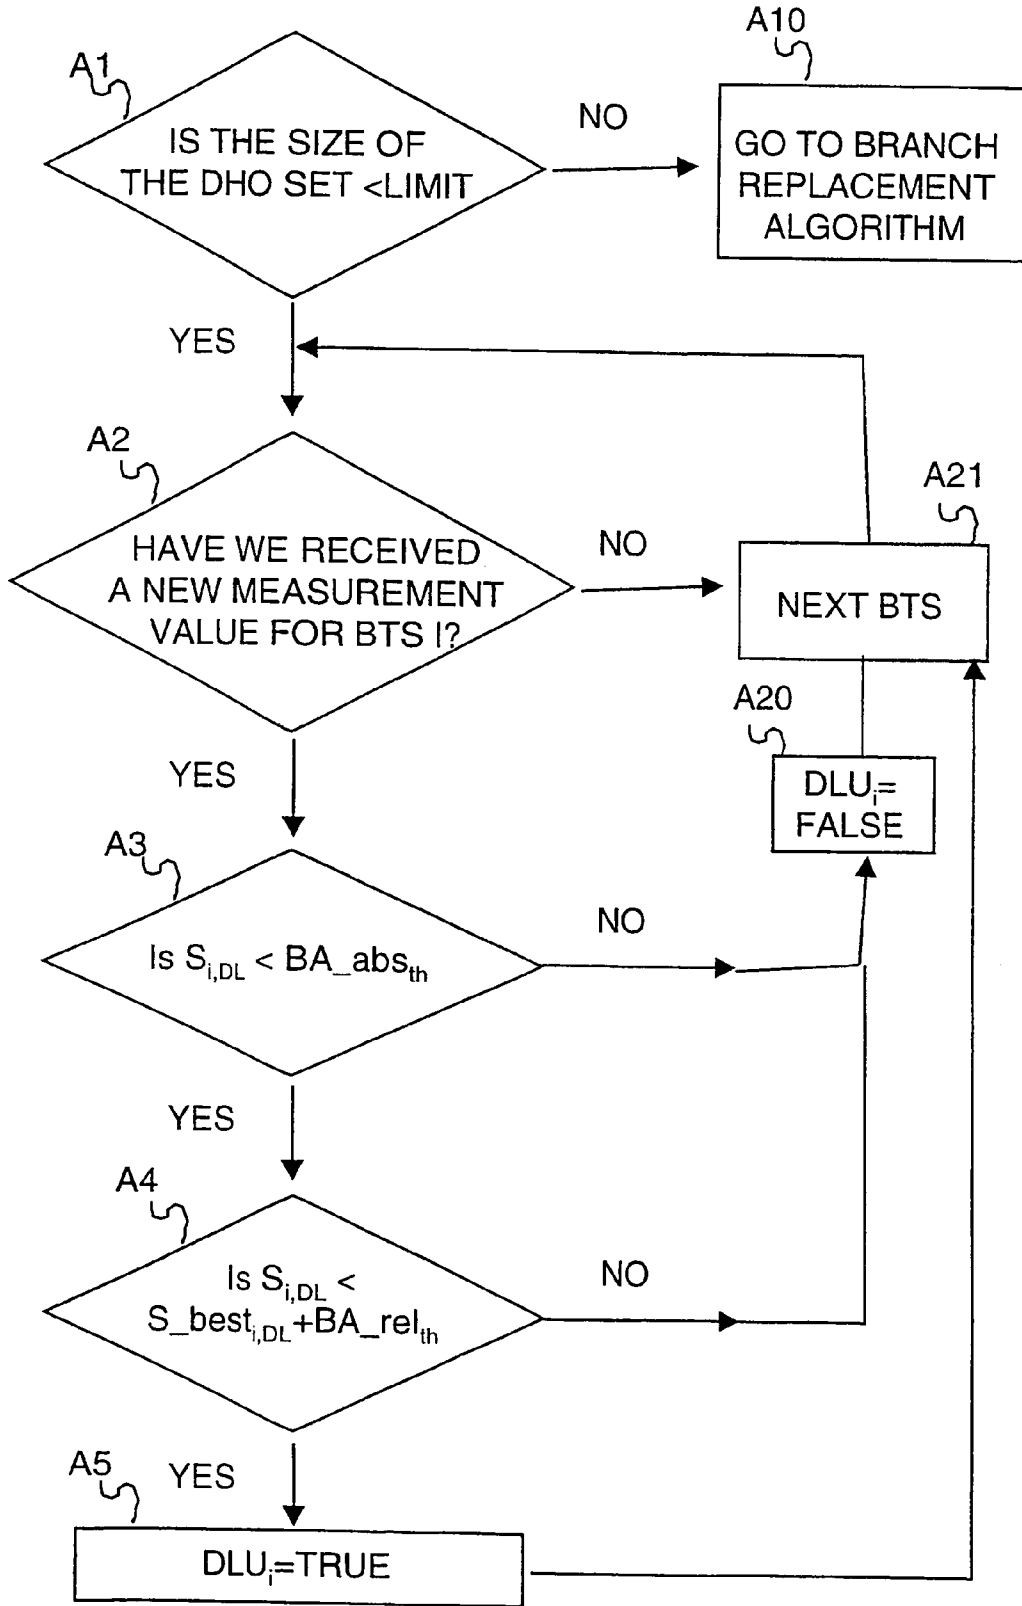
A1

IS THE SIZE OF THE DHO SET <LIMIT

NO

A10

GO TO BRANCH REPLACEMENT ALGORITHM

YES

A2

HAVE WE RECEIVED A NEW MEASUREMENT VALUE FOR BTS I?

NO

A21

NEXT BTS

A20

$DLU_i$= FALSE

YES

A3

Is $S_{i,DL}$ < $BA\_abs_{th}$

NO

YES

A4

Is $S_{i,DL}$ < $S\_best_{i,DL}$+$BA\_rel_{th}$

NO

A5

YES

$DLU_i$=TRUE